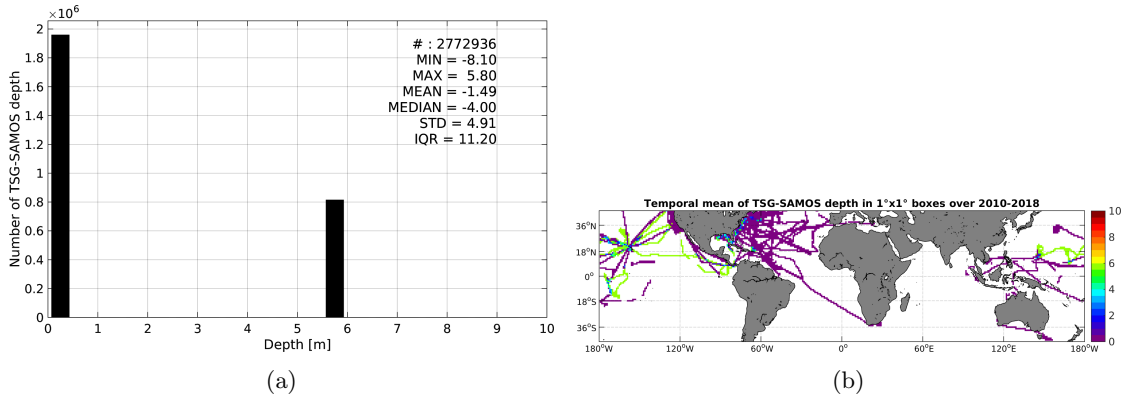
$\times10^6$
2
1.8
1.6
1.4
1.2
1
0.8
0.6
0.4
0.2
0
Number of TSG-SAMOS depth

# : 2772936
MIN = -8.10
MAX = 5.80
MEAN = -1.49
MEDIAN = -4.00
STD = 4.91
IQR = 11.20

0 1 2 3 4 5 6 7 8 9 10
Depth [m]

(a)

Temporal mean of TSG-SAMOS depth in 1°x1° boxes over 2010-2018

36°N
18°N
0°
18°S
36°S

180°W 120°W 60°W 0° 60°E 120°E 180°W

10
8
6
4
2
0

(b)